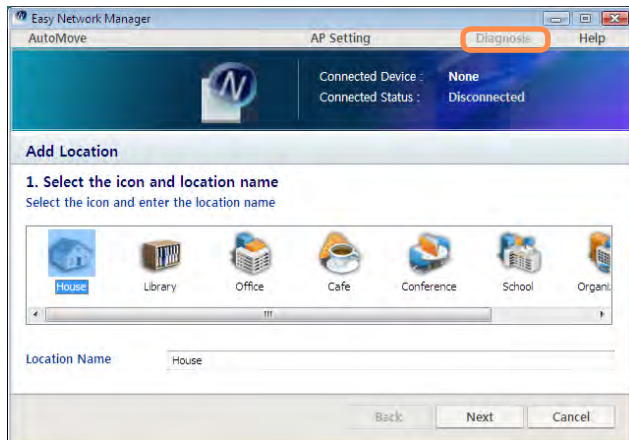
Easy Network Manager

AutoMove

AP Setting

Diagnosis

Help

Connected Device : None

Connected Status : Disconnected

Add Location

1. Select the icon and location name

Select the icon and enter the location name

House

Library

Office

Cafe

Conference

School

Organi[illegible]

Location Name

House

Back

Next

Cancel